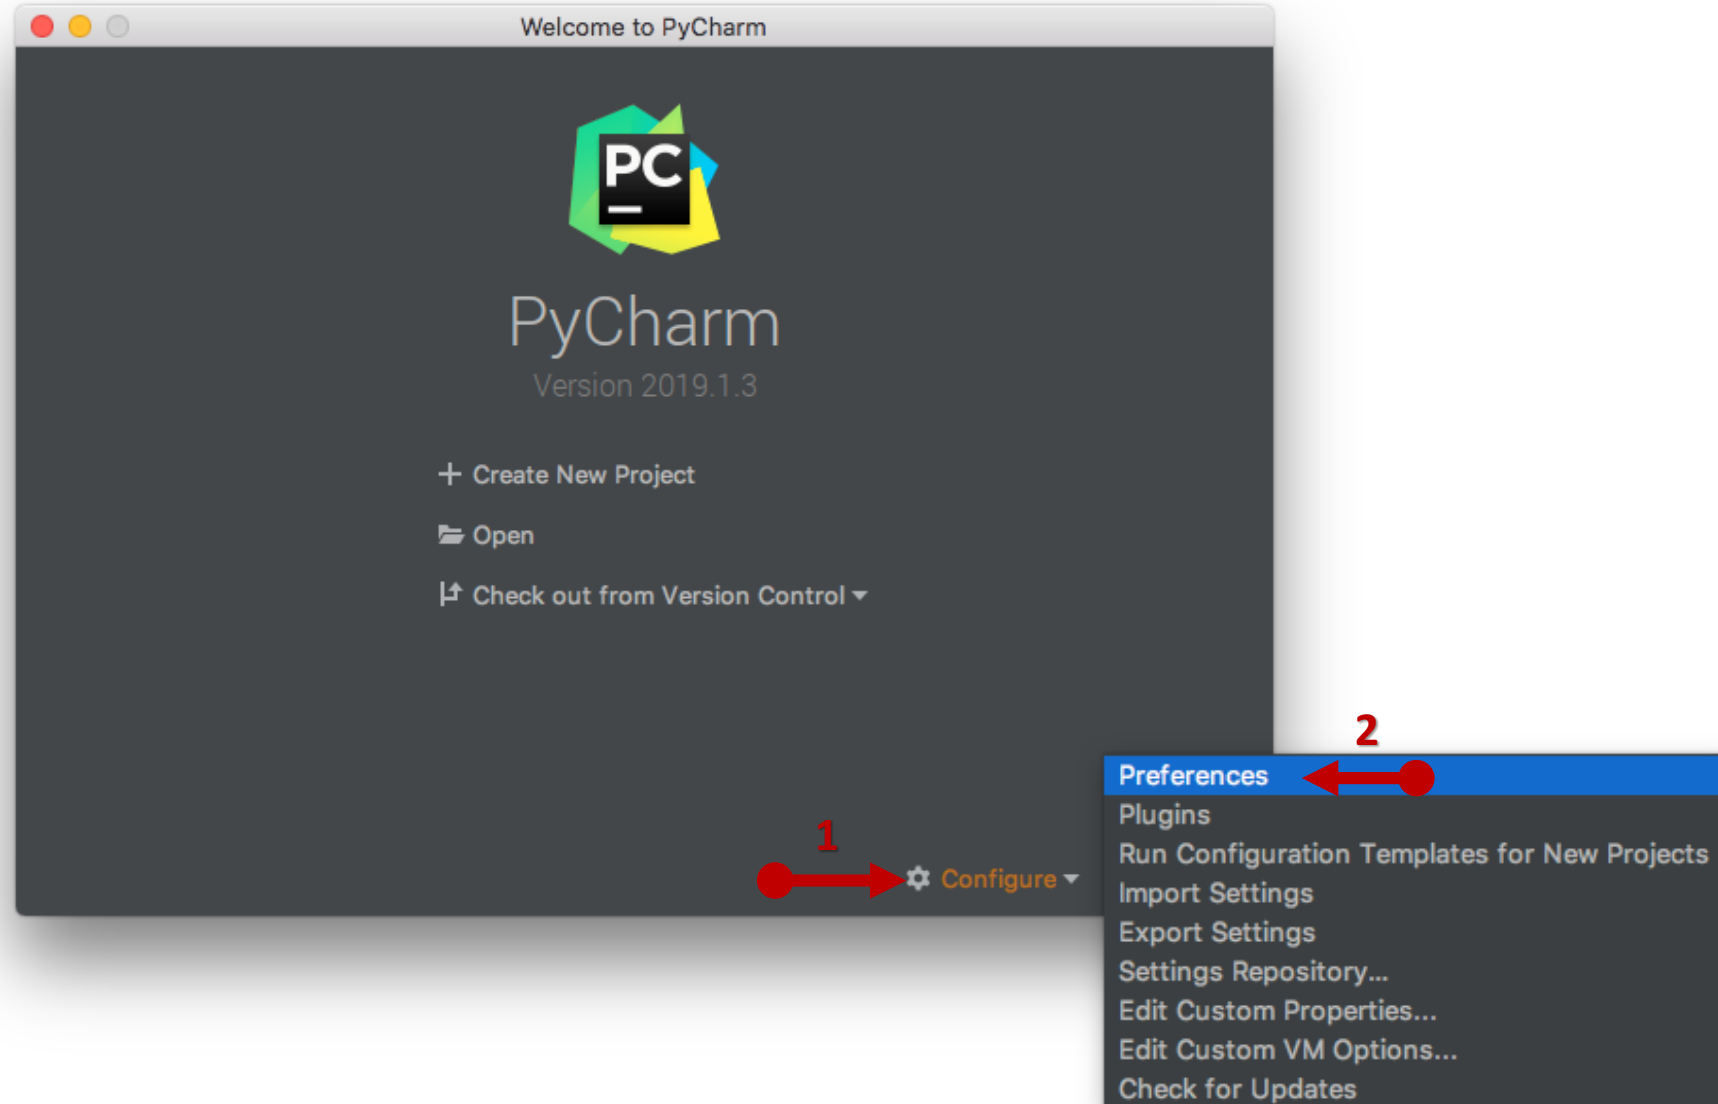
Welcome to PyCharm

PC

PyCharm
Version 2019.1.3

+ Create New Project
Open
Check out from Version Control

2
Preferences
Plugins
Run Configuration Templates for New Projects
Import Settings
Export Settings
Settings Repository...
Edit Custom Properties...
Edit Custom VM Options...
Check for Updates

1
Configure